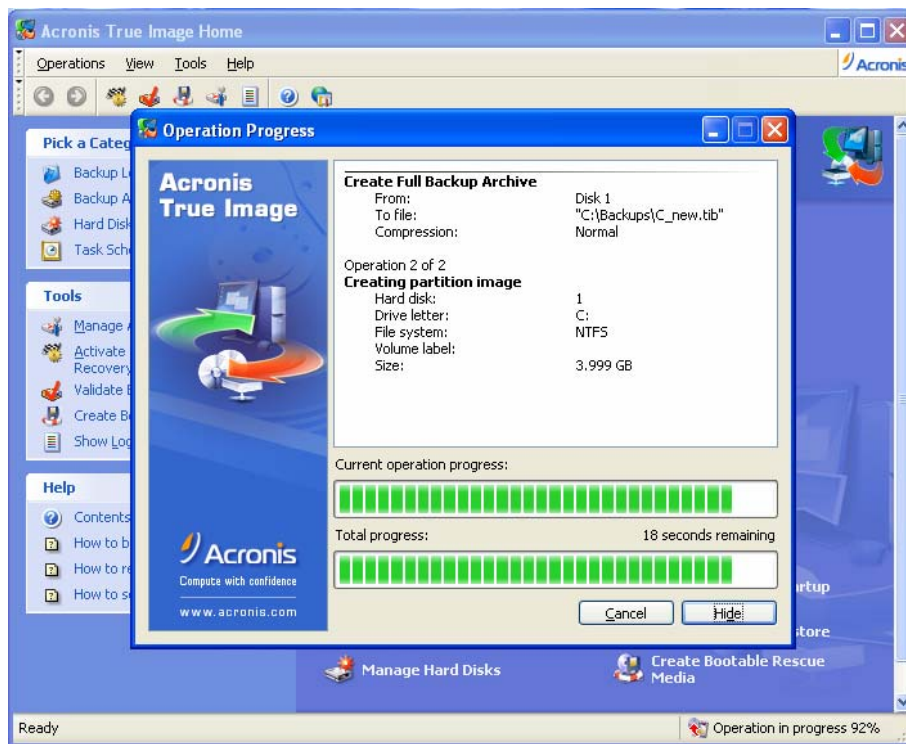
Acronis True Image Home

Operations View Tools Help

Acronis

Pick a Categ
Backup L
Backup A
Hard Disk
Task Sch

Tools
Manage
Activate Recovery
Validate
Create B
Show Log

Help
Contents
How to b
How to re
How to s

Operation Progress

Acronis True Image

Acronis
Compute with confidence
www.acronis.com

Create Full Backup Archive
From: Disk 1
To file: "C:\Backups\C_new.tib"
Compression: Normal

Operation 2 of 2
Creating partition image
Hard disk: 1
Drive letter: C:
File system: NTFS
Volume label:
Size: 3.999 GB

Current operation progress:

Total progress: 18 seconds remaining

Cancel Hide

rtup

tore

Manage Hard Disks

Create Bootable Rescue Media

Ready

Operation in progress 92%